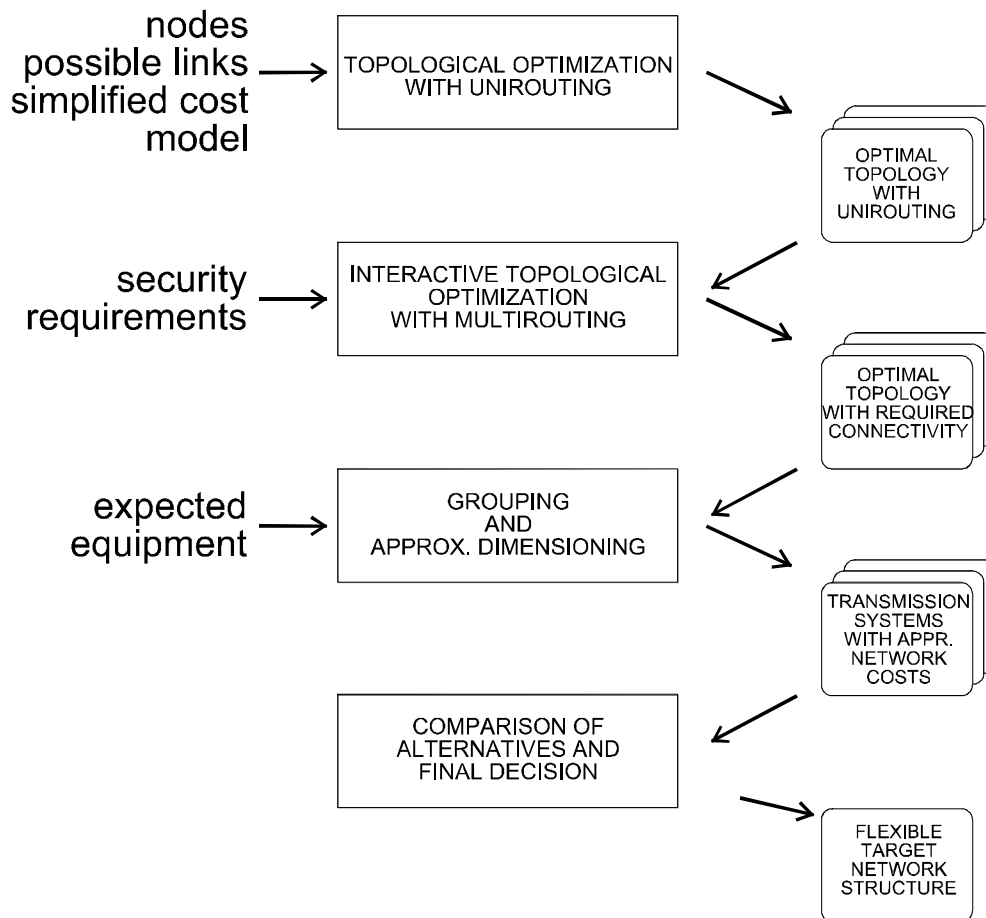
nodes
possible links
simplified cost
model

TOPOLOGICAL OPTIMIZATION WITH UNIROUTING

OPTIMAL TOPOLOGY WITH UNIROUTING

security
requirements

INTERACTIVE TOPOLOGICAL OPTIMIZATION WITH MULTIROUTING

OPTIMAL TOPOLOGY WITH REQUIRED CONNECTIVITY

expected
equipment

GROUPING AND APPROX. DIMENSIONING

TRANSMISSION SYSTEMS WITH APPR. NETWORK COSTS

COMPARISON OF ALTERNATIVES AND FINAL DECISION

FLEXIBLE TARGET NETWORK STRUCTURE